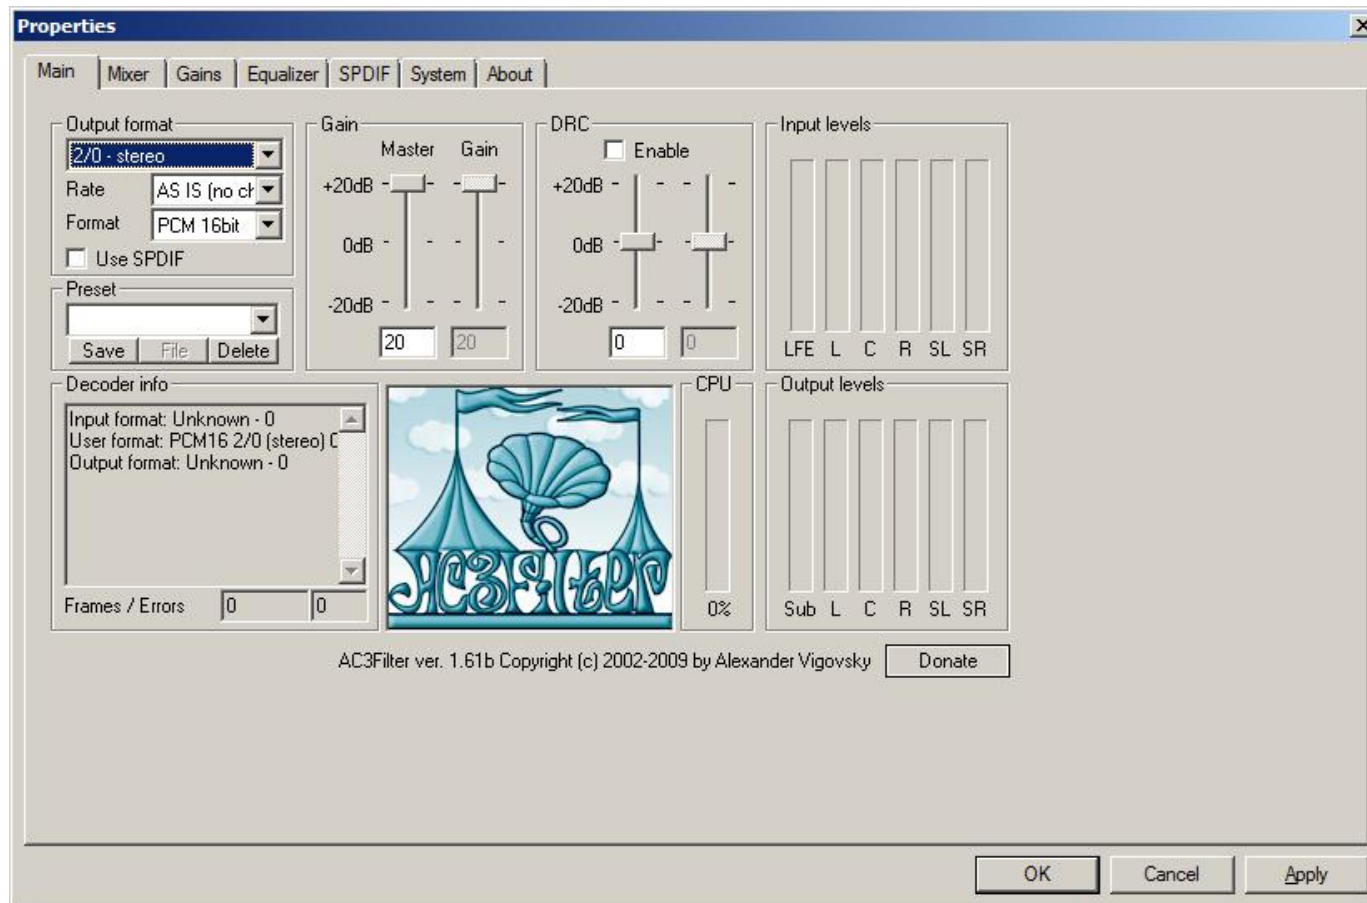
Properties

Main | Mixer | Gains | Equalizer | SPDIF | System | About

Output format
2/0 - stereo
Rate AS IS (no ch
Format PCM 16bit
Use SPDIF

Preset
Save File Delete

Gain
Master Gain
+20dB
0dB
-20dB
20 20

DRC
Enable
+20dB
0dB
-20dB
0 0

Input levels
LFE L C R SL SR

Decoder info
Input format: Unknown - 0
User format: PCM16 2/0 (stereo) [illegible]
Output format: Unknown - 0

Frames / Errors 0 0

AC3Filter

CPU
0%

Output levels
Sub L C R SL SR

AC3Filter ver. 1.61b Copyright (c) 2002-2009 by Alexander Vigovsky Donate

OK Cancel Apply